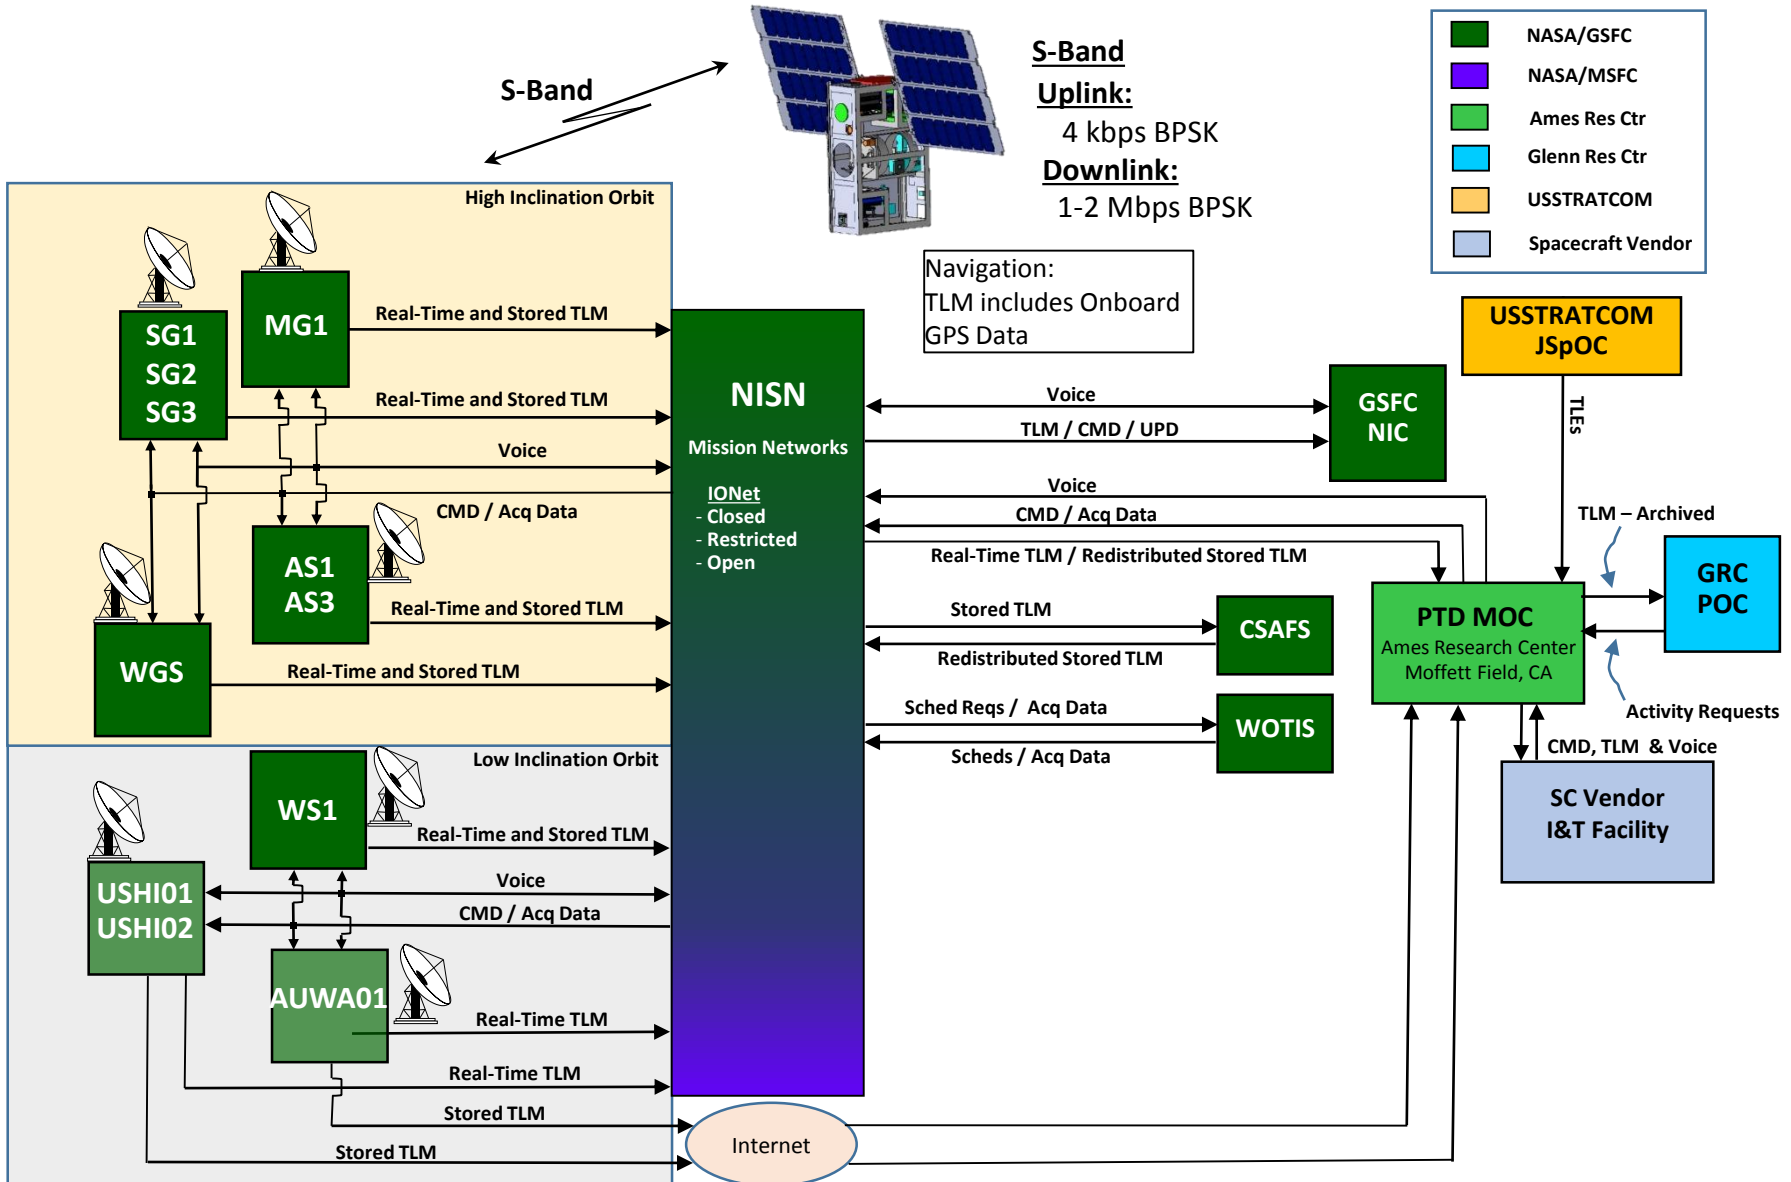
S-Band

S-Band
Uplink:
4 kbps BPSK
Downlink:
1-2 Mbps BPSK

NASA/GSFC
NASA/MSFC
Ames Res Ctr
Glenn Res Ctr
USSTRATCOM
Spacecraft Vendor

Navigation:
TLM includes Onboard GPS Data

High Inclination Orbit

SG1
SG2
SG3

MG1

Real-Time and Stored TLM
Real-Time and Stored TLM
Voice
CMD / Acq Data

AS1
AS3

Real-Time and Stored TLM

WGS

Real-Time and Stored TLM

NISN
Mission Networks
IONet
- Closed
- Restricted
- Open

Voice
TLM / CMD / UPD

GSFC
NIC

USSTRATCOM
JSpOC

TLEs

Voice
CMD / Acq Data
Real-Time TLM / Redistributed Stored TLM

TLM – Archived

GRC
POC

PTD MOC
Ames Research Center
Moffett Field, CA

Stored TLM
Redistributed Stored TLM

CSAFS

Sched Reqs / Acq Data
Scheds / Acq Data

WOTIS

Activity Requests
CMD, TLM & Voice

SC Vendor
I&T Facility

Low Inclination Orbit

WS1

Real-Time and Stored TLM

USHI01
USHI02

Voice
CMD / Acq Data

AUWA01

Real-Time TLM
Real-Time TLM
Stored TLM
Stored TLM

Internet